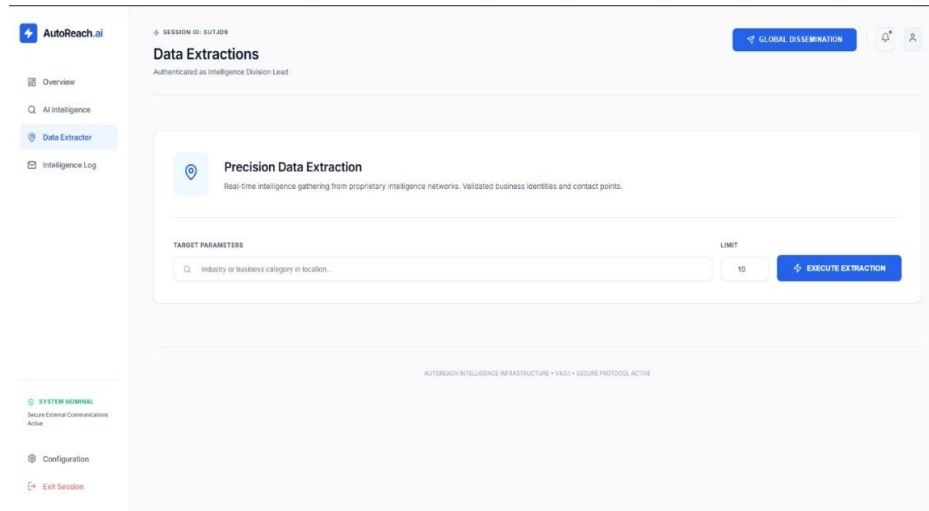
AutoReach.ai

Overview
AI Intelligence
Data Extractor
Intelligence Log

SYSTEM NOMINAL
Secure External Communications Active

Configuration
Exit Session

SESSION ID: SUTJD9
Data Extractions
Authenticated as Intelligence Division Lead

GLOBAL DISSEMINATION

Precision Data Extraction
Real-time intelligence gathering from proprietary intelligence networks. Validated business identities and contact points.

TARGET PARAMETERS
Industry or business category in location...
LIMIT
10
EXECUTE EXTRACTION

AUTOREACH INTELLIGENCE INFRASTRUCTURE • V4.0.1 • SECURE PROTOCOL ACTIVE